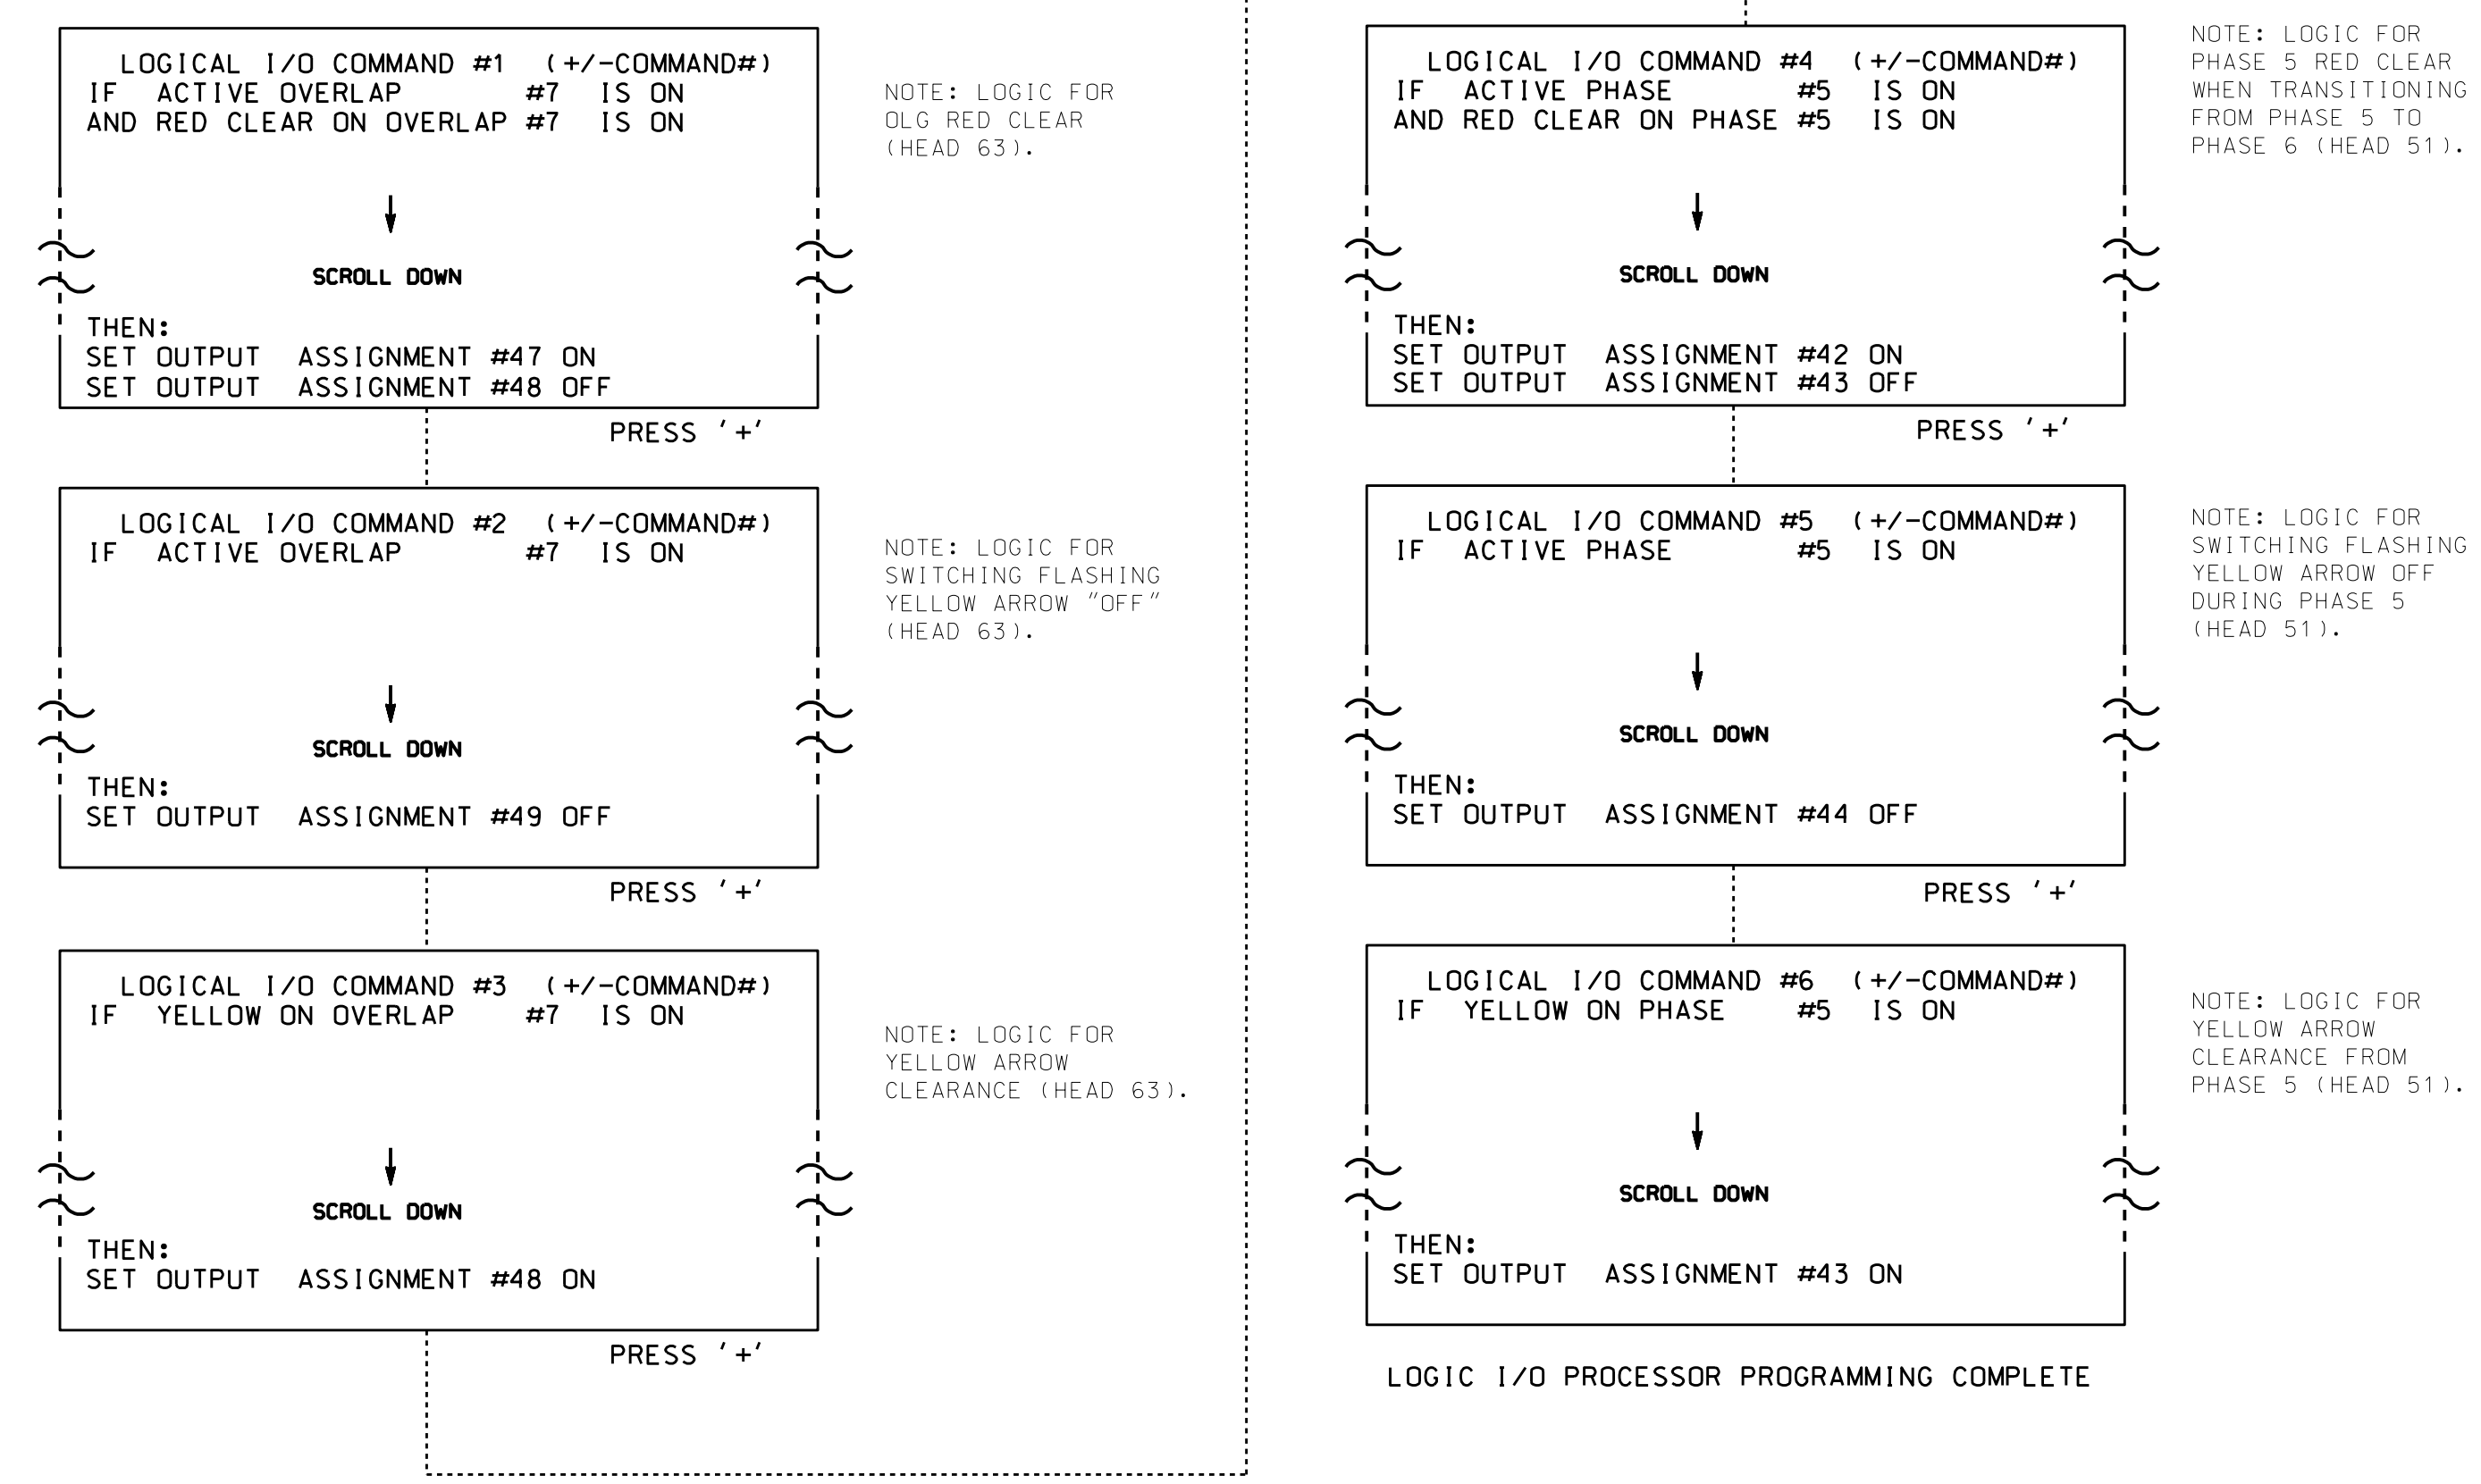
LOGICAL I/O COMMAND #1 (+/-COMMAND#)
IF ACTIVE OVERLAP #7 IS ON
AND RED CLEAR ON OVERLAP #7 IS ON

SCROLL DOWN

THEN:
SET OUTPUT ASSIGNMENT #47 ON
SET OUTPUT ASSIGNMENT #48 OFF

PRESS '+'

NOTE: LOGIC FOR OLG RED CLEAR (HEAD 63).

LOGICAL I/O COMMAND #2 (+/-COMMAND#)
IF ACTIVE OVERLAP #7 IS ON

SCROLL DOWN

THEN:
SET OUTPUT ASSIGNMENT #49 OFF

PRESS '+'

NOTE: LOGIC FOR SWITCHING FLASHING YELLOW ARROW "OFF" (HEAD 63).

LOGICAL I/O COMMAND #3 (+/-COMMAND#)
IF YELLOW ON OVERLAP #7 IS ON

SCROLL DOWN

THEN:
SET OUTPUT ASSIGNMENT #48 ON

PRESS '+'

NOTE: LOGIC FOR YELLOW ARROW CLEARANCE (HEAD 63).

LOGICAL I/O COMMAND #4 (+/-COMMAND#)
IF ACTIVE PHASE #5 IS ON
AND RED CLEAR ON PHASE #5 IS ON

SCROLL DOWN

THEN:
SET OUTPUT ASSIGNMENT #42 ON
SET OUTPUT ASSIGNMENT #43 OFF

PRESS '+'

NOTE: LOGIC FOR PHASE 5 RED CLEAR WHEN TRANSITIONING FROM PHASE 5 TO PHASE 6 (HEAD 51).

LOGICAL I/O COMMAND #5 (+/-COMMAND#)
IF ACTIVE PHASE #5 IS ON

SCROLL DOWN

THEN:
SET OUTPUT ASSIGNMENT #44 OFF

PRESS '+'

NOTE: LOGIC FOR SWITCHING FLASHING YELLOW ARROW OFF DURING PHASE 5 (HEAD 51).

LOGICAL I/O COMMAND #6 (+/-COMMAND#)
IF YELLOW ON PHASE #5 IS ON

SCROLL DOWN

THEN:
SET OUTPUT ASSIGNMENT #43 ON

NOTE: LOGIC FOR YELLOW ARROW CLEARANCE FROM PHASE 5 (HEAD 51).

LOGIC I/O PROCESSOR PROGRAMMING COMPLETE